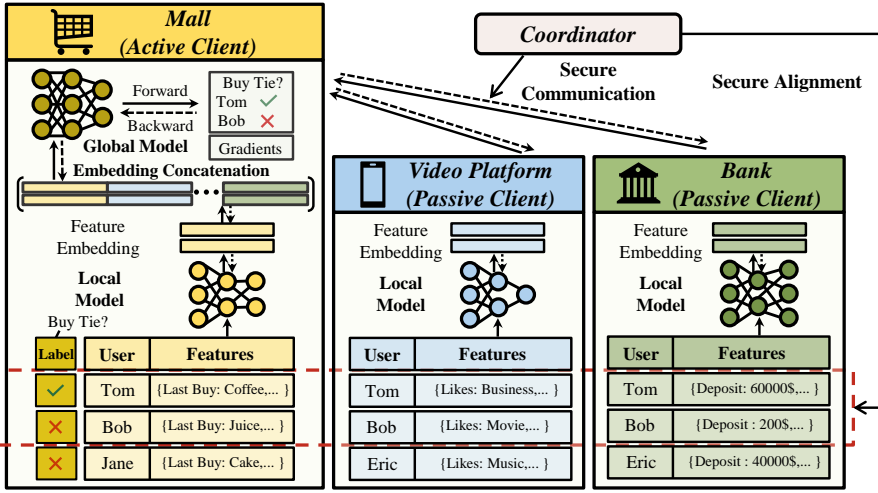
Mall
(Active Client)

Coordinator

Secure Communication

Secure Alignment

Forward

Backward

Buy Tie?
Tom ✓
Bob ✗

Gradients

Global Model

Embedding Concatenation

Feature Embedding

Local Model

Buy Tie?

| Label | User | Features |
|---|---|---|
| ✓ | Tom | {Last Buy: Coffee,... } |
| ✗ | Bob | {Last Buy: Juice,... } |
| ✗ | Jane | {Last Buy: Cake,... } |

Video Platform
(Passive Client)

Feature Embedding

Local Model

| User | Features |
|---|---|
| Tom | {Likes: Business,... } |
| Bob | {Likes: Movie,... } |
| Eric | {Likes: Music,... } |

Bank
(Passive Client)

Feature Embedding

Local Model

| User | Features |
|---|---|
| Tom | {Deposit: 60000$,... } |
| Bob | {Deposit : 200$,... } |
| Eric | {Deposit : 40000$,... } |